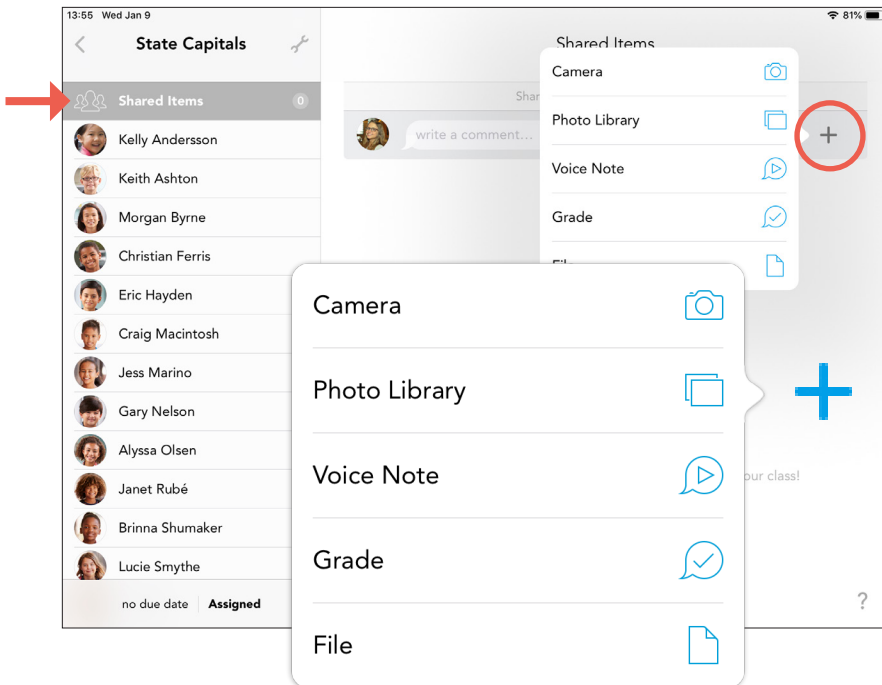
13:55 Wed Jan 9

81%

State Capitals

Shared Items 0

Kelly Andersson

Keith Ashton

Morgan Byrne

Christian Ferris

Eric Hayden

Craig Macintosh

Jess Marino

Gary Nelson

Alyssa Olsen

Janet Rubé

Brinna Shumaker

Lucie Smythe

no due date Assigned

Shared Items

Shar

write a comment...

Camera

Photo Library

Voice Note

Grade

Fi

+

Camera

Photo Library

Voice Note

Grade

File

our class!

?